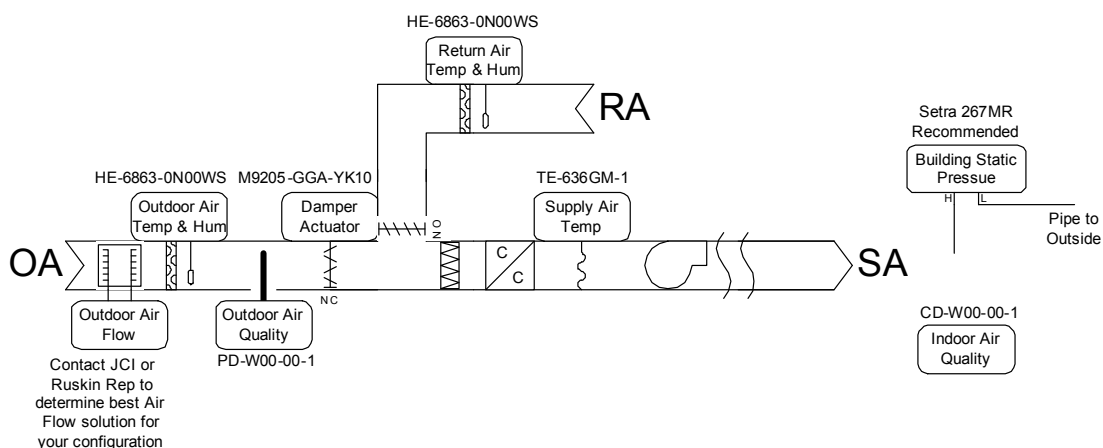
HE-6863-0N00WS

Return Air Temp & Hum

RA

Setra 267MR Recommended

Building Static Pressue

H

L

Pipe to Outside

HE-6863-0N00WS

M9205-GGA-YK10

TE-636GM-1

Outdoor Air Temp & Hum

Damper Actuator

NO

Supply Air Temp

OA

C

C

SA

NC

Outdoor Air Flow

Outdoor Air Quality

CD-W00-00-1

PD-W00-00-1

Indoor Air Quality

Contact JCI or Ruskin Rep to determine best Air Flow solution for your configuration